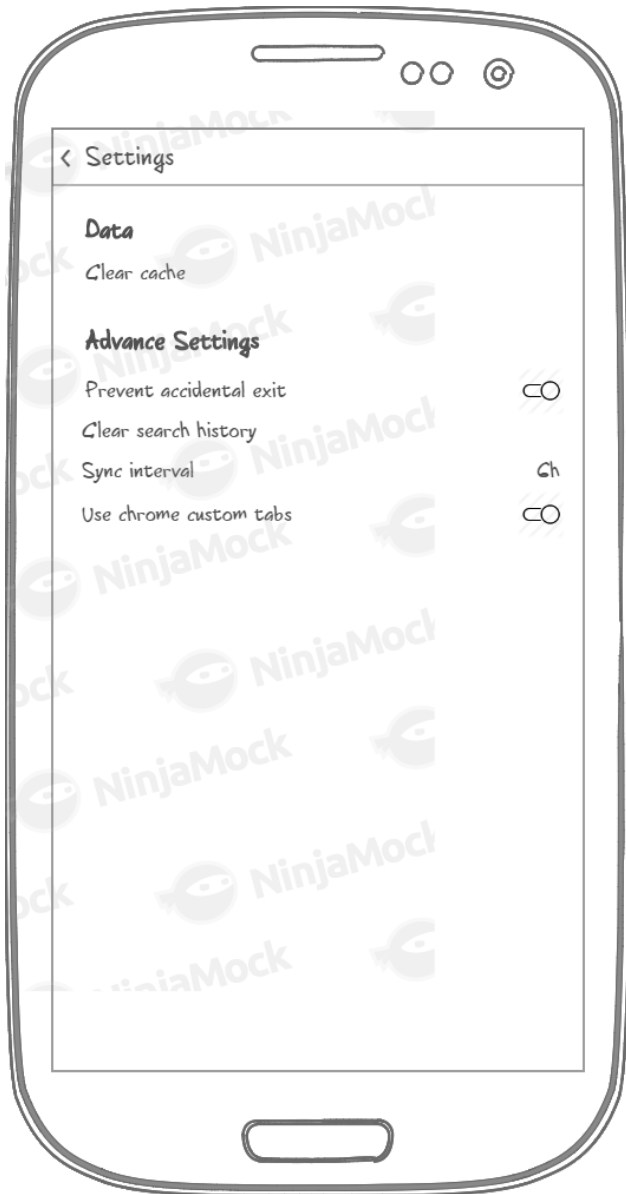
< Settings

Data
Clear cache

Advance Settings
Prevent accidental exit
Clear search history
Sync interval 6h
Use chrome custom tabs

NinjaMock NinjaMock NinjaMock NinjaMock NinjaMock NinjaMock NinjaMock NinjaMock